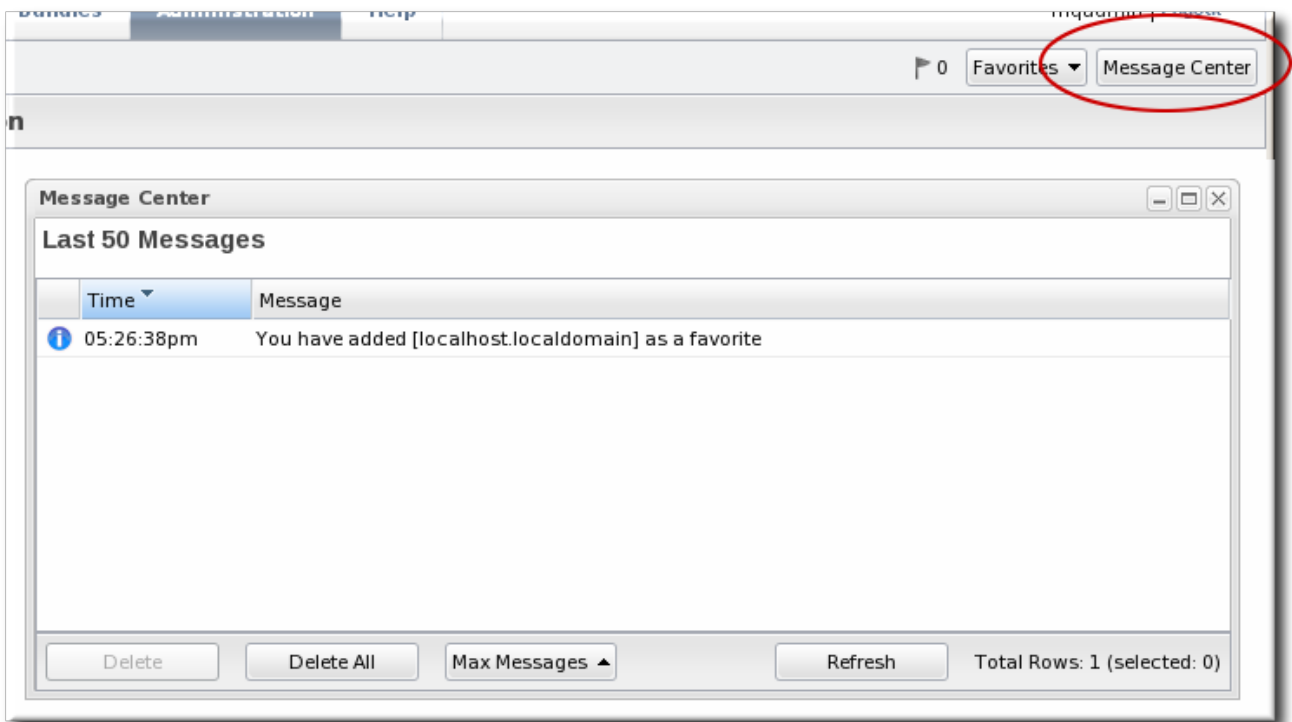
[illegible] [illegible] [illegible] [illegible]

0 Favorites Message Center

n

Message Center

Last 50 Messages

| | Time | Message |
|---|---|---|
| | 05:26:38pm | You have added [localhost.localdomain] as a favorite |

Delete Delete All Max Messages Refresh Total Rows: 1 (selected: 0)